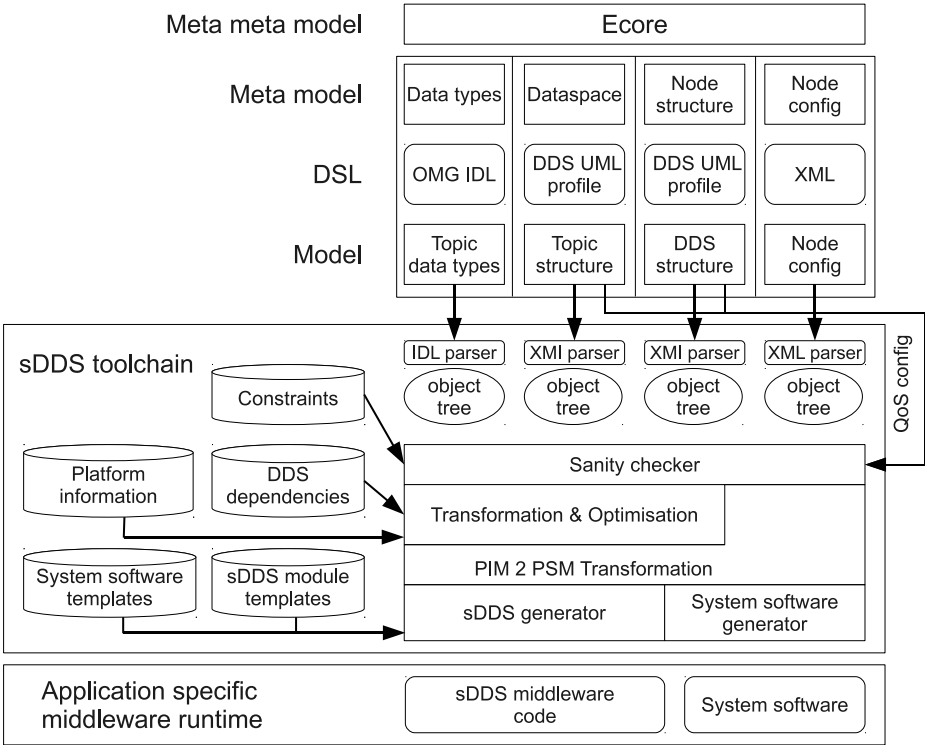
Meta meta model

Ecore

Meta model

Data types

Dataspace

Node structure

Node config

DSL

OMG IDL

DDS UML profile

DDS UML profile

XML

Model

Topic data types

Topic structure

DDS structure

Node config

sDDS toolchain

IDL parser

object tree

XMI parser

object tree

XMI parser

object tree

XML parser

object tree

QoS config

Constraints

Platform information

DDS dependencies

Sanity checker

Transformation & Optimisation

PIM 2 PSM Transformation

System software templates

sDDS module templates

sDDS generator

System software generator

Application specific middleware runtime

sDDS middleware code

System software